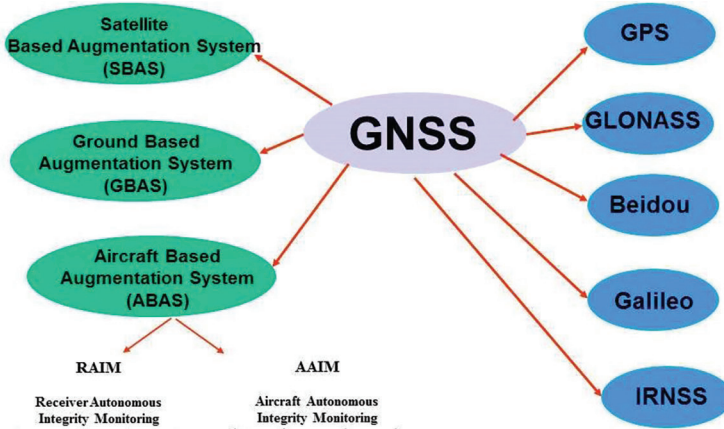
Satellite Based Augmentation System (SBAS)

Ground Based Augmentation System (GBAS)

Aircraft Based Augmentation System (ABAS)

RAIM

Receiver Autonomous Integrity Monitoring

AAIM

Aircraft Autonomous Integrity Monitoring

GNSS

GPS

GLONASS

Beidou

Galileo

IRNSS